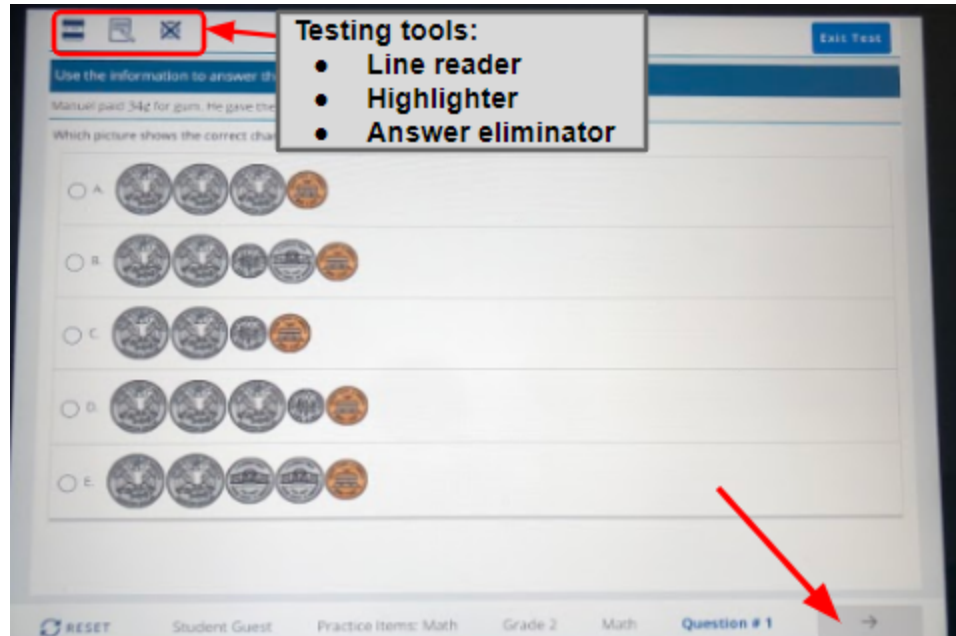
Testing tools:
- Line reader
- Highlighter
- Answer eliminator

Exit Test

Use the information to answer th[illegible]

Manuel paid 34¢ for gum. He gave the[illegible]

Which picture shows the correct cha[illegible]

A.

B.

C.

D.

E.

RESET Student Guest Practice Items: Math Grade 2 Math Question # 1 →